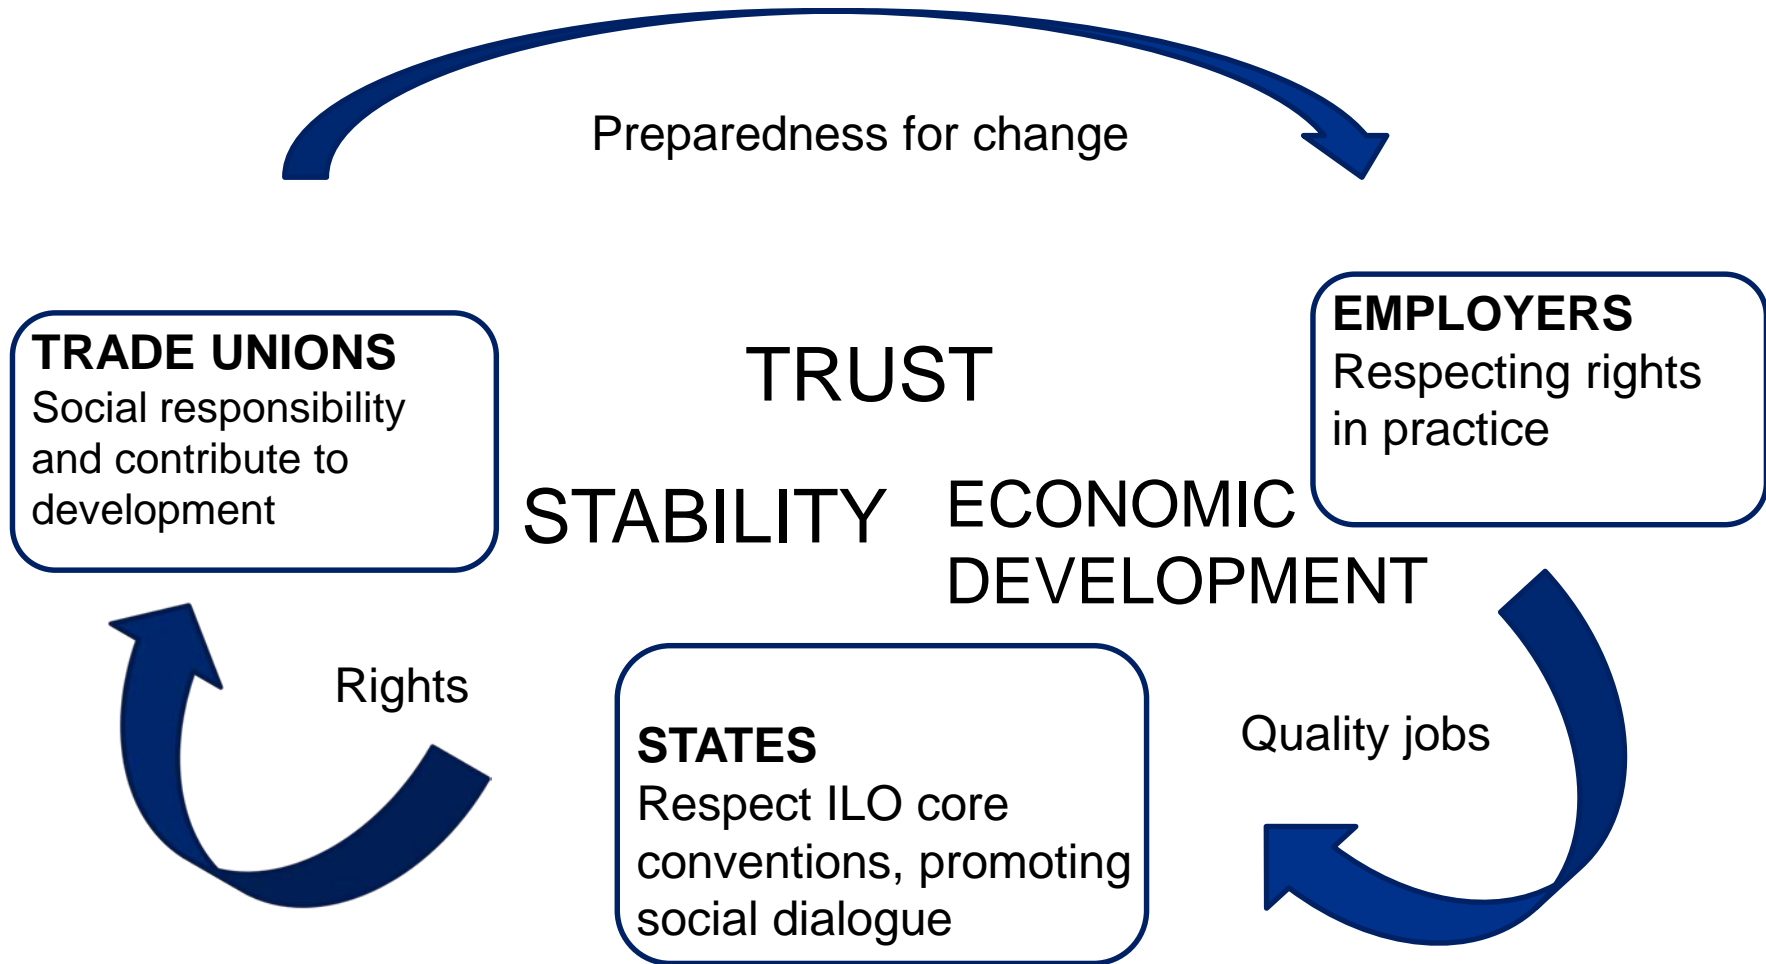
Preparedness for change

TRADE UNIONS
Social responsibility and contribute to development

TRUST

EMPLOYERS
Respecting rights in practice

STABILITY

ECONOMIC DEVELOPMENT

Rights

STATES
Respect ILO core conventions, promoting social dialogue

Quality jobs